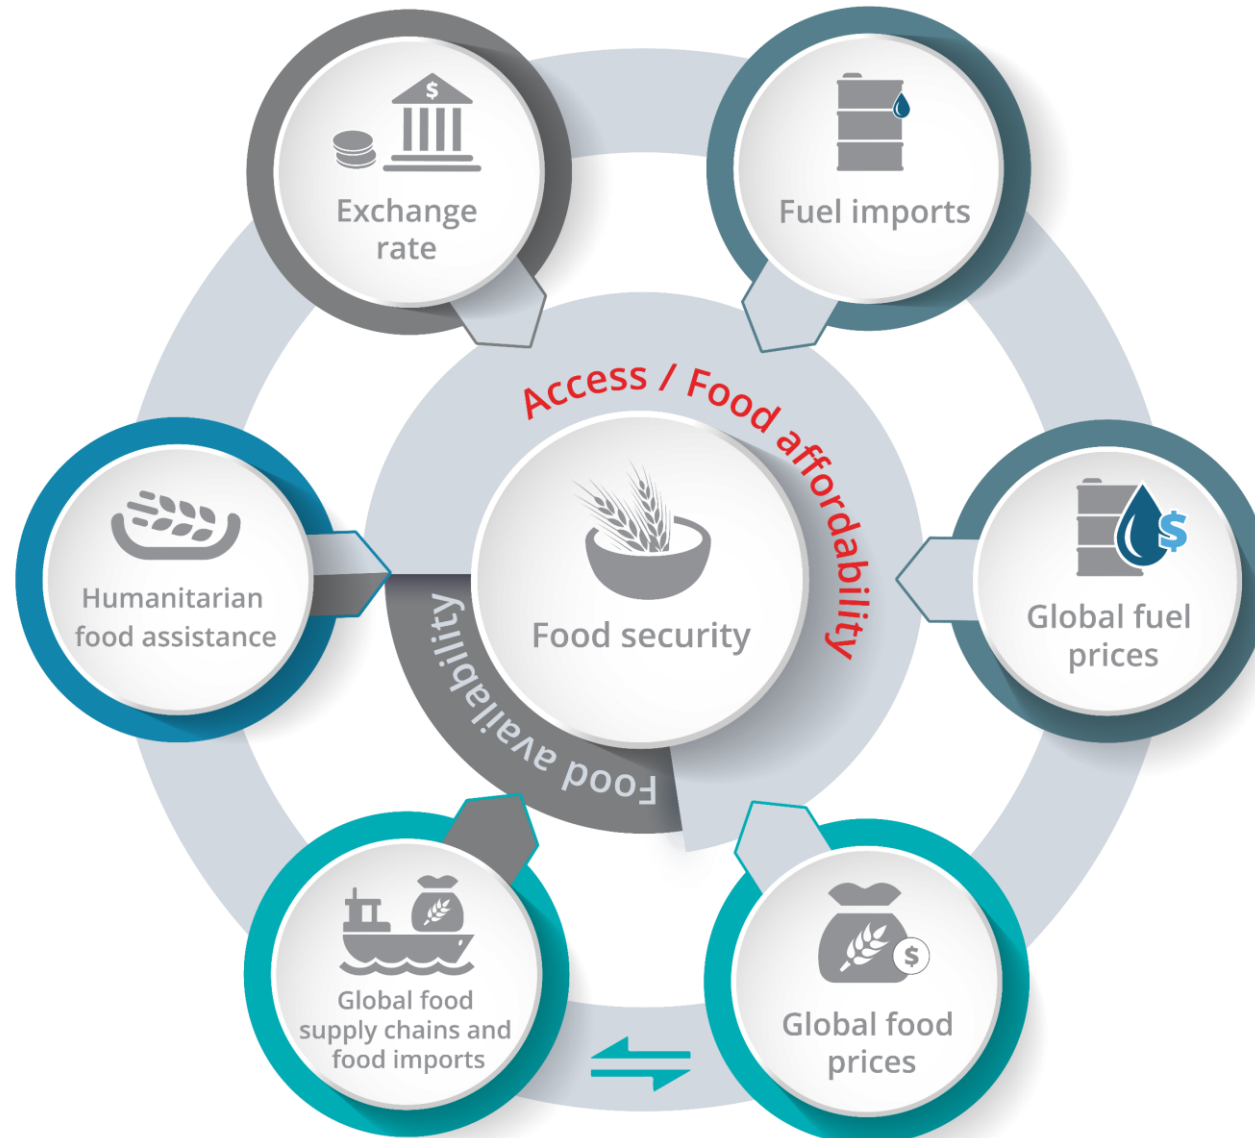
Exchange rate

Fuel imports

Access / Food affordability

Humanitarian food assistance

Food security

Global fuel prices

Food availability

Global food supply chains and food imports

Global food prices